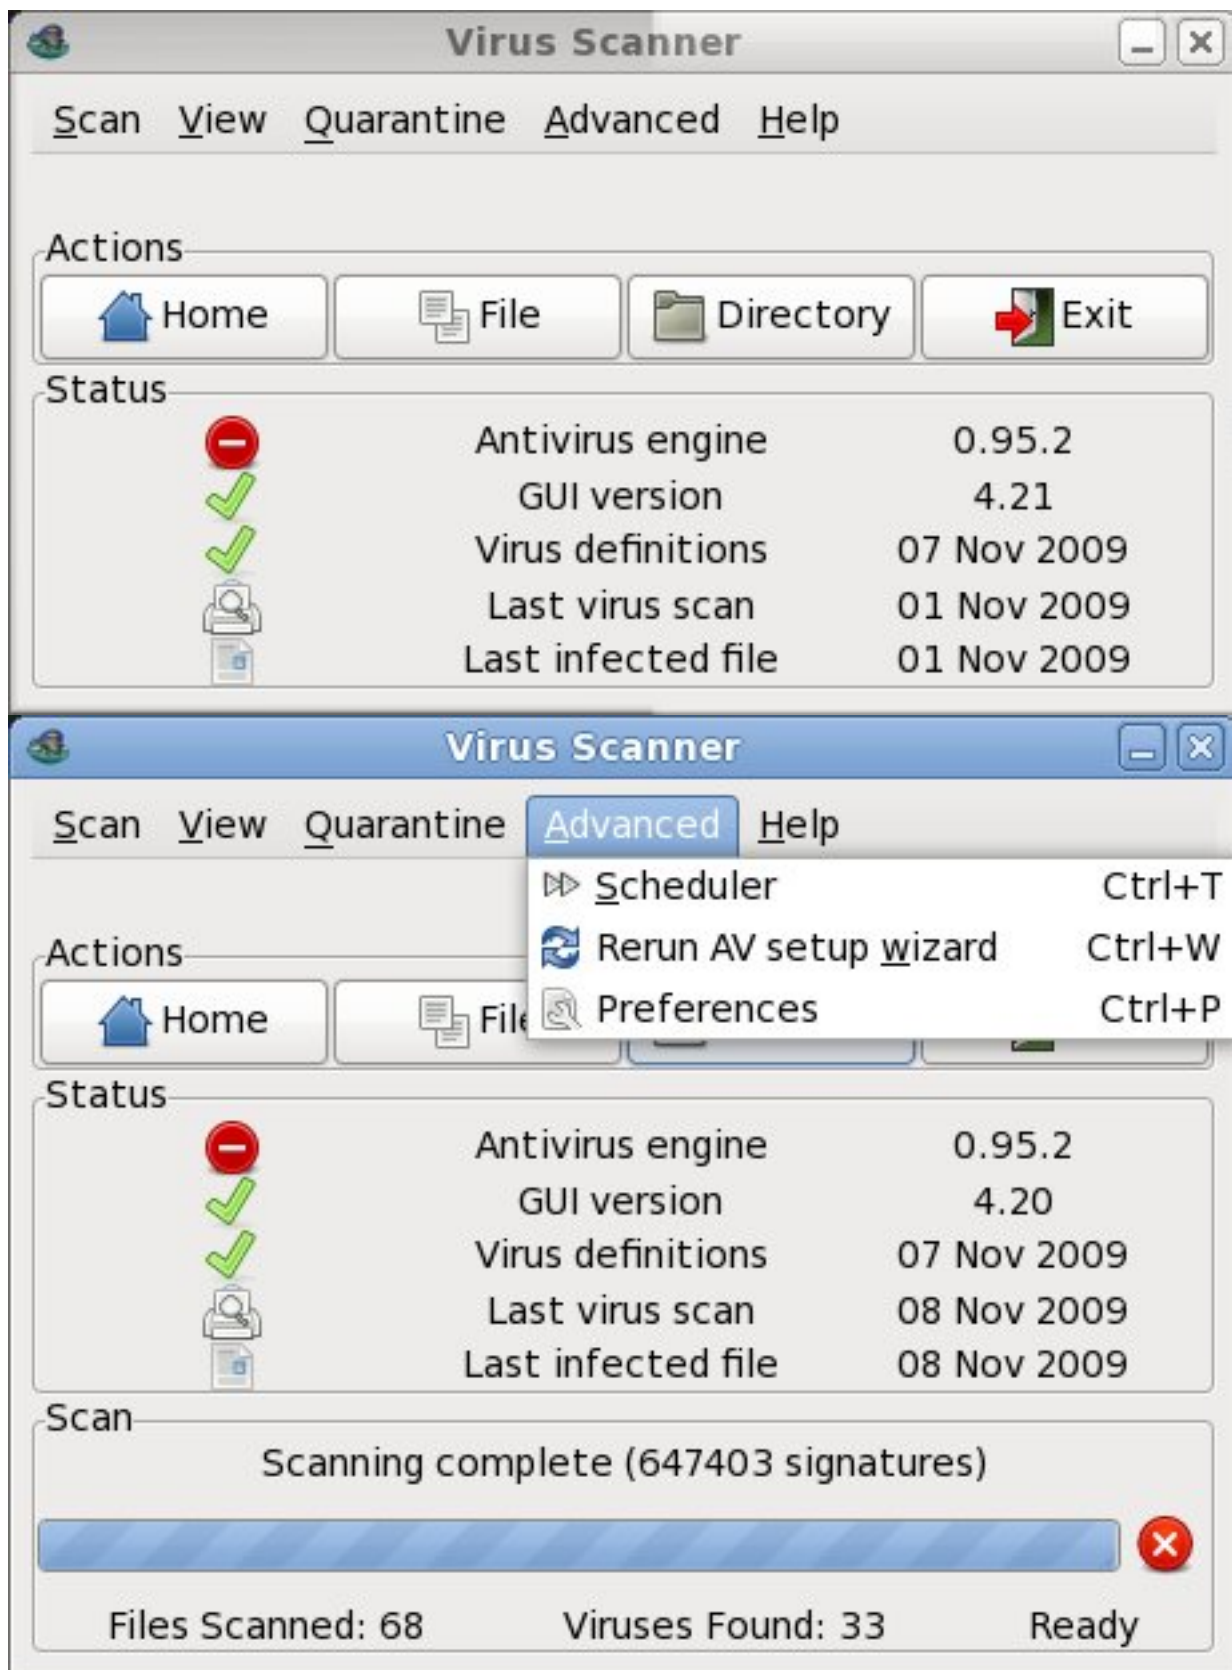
Virus Scanner

Scan View Quarantine Advanced Help

Actions

Home File Directory Exit

Status

Antivirus engine 0.95.2
GUI version 4.21
Virus definitions 07 Nov 2009
Last virus scan 01 Nov 2009
Last infected file 01 Nov 2009

Virus Scanner

Scan View Quarantine Advanced Help

Scheduler Ctrl+T
Rerun AV setup wizard Ctrl+W
Preferences Ctrl+P

Actions

Home File

Status

Antivirus engine 0.95.2
GUI version 4.20
Virus definitions 07 Nov 2009
Last virus scan 08 Nov 2009
Last infected file 08 Nov 2009

Scan

Scanning complete (647403 signatures)

Files Scanned: 68 Viruses Found: 33 Ready